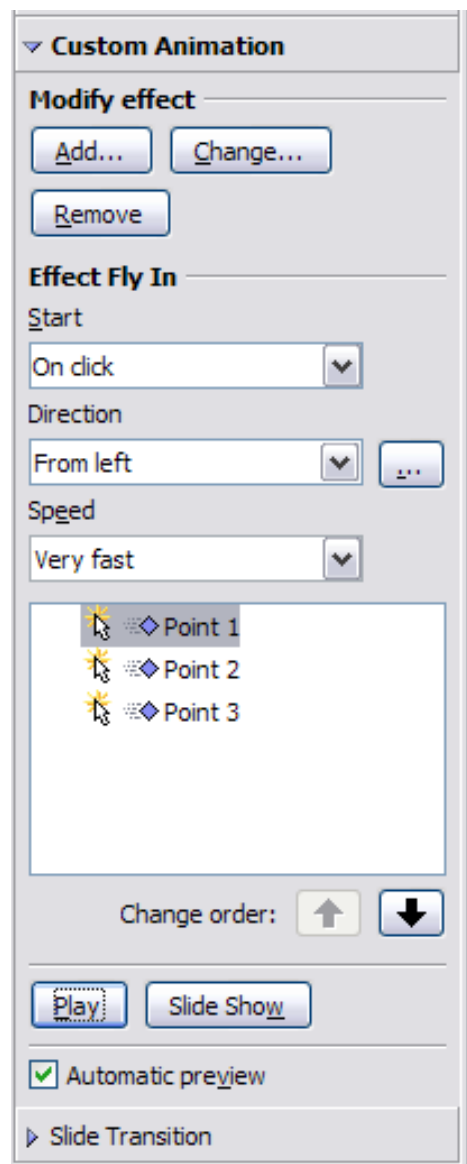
Custom Animation

Modify effect

Add...

Change...

Remove

Effect Fly In

Start

On click

Direction

From left

...

Speed

Very fast

Point 1

Point 2

Point 3

Change order:

Play

Slide Show

Automatic preview

Slide Transition